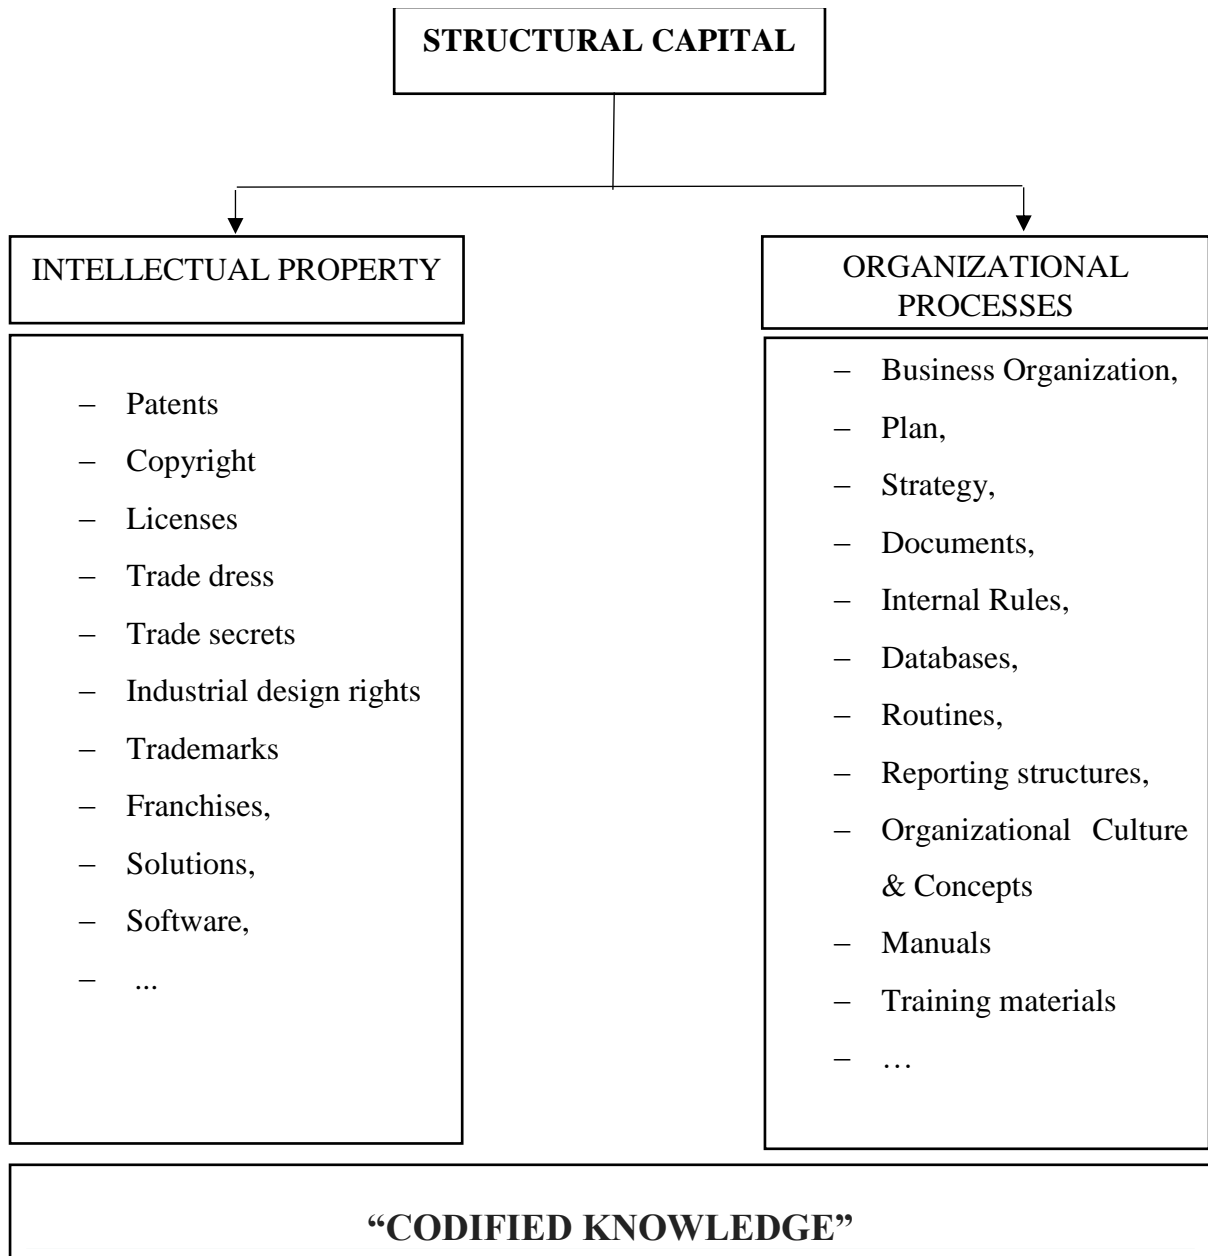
STRUCTURAL CAPITAL

INTELLECTUAL PROPERTY

– Patents
– Copyright
– Licenses
– Trade dress
– Trade secrets
– Industrial design rights
– Trademarks
– Franchises,
– Solutions,
– Software,
– ...

ORGANIZATIONAL PROCESSES

– Business Organization,
– Plan,
– Strategy,
– Documents,
– Internal Rules,
– Databases,
– Routines,
– Reporting structures,
– Organizational Culture & Concepts
– Manuals
– Training materials
– …

“CODIFIED KNOWLEDGE”